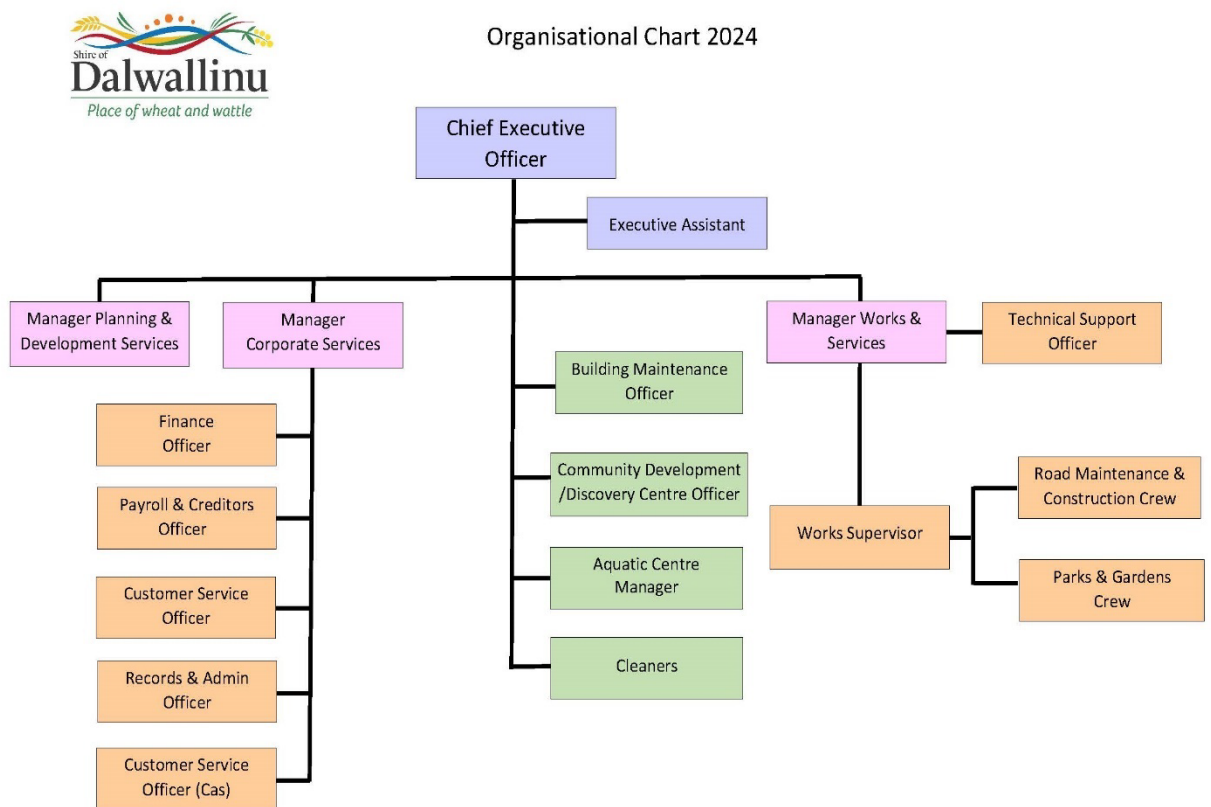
Shire of
Dalwallinu
Place of wheat and wattle

Organisational Chart 2024

Chief Executive Officer

Executive Assistant

Manager Planning & Development Services

Manager Corporate Services

Finance Officer

Payroll & Creditors Officer

Customer Service Officer

Records & Admin Officer

Customer Service Officer (Cas)

Building Maintenance Officer

Community Development /Discovery Centre Officer

Aquatic Centre Manager

Cleaners

Manager Works & Services

Technical Support Officer

Works Supervisor

Road Maintenance & Construction Crew

Parks & Gardens Crew